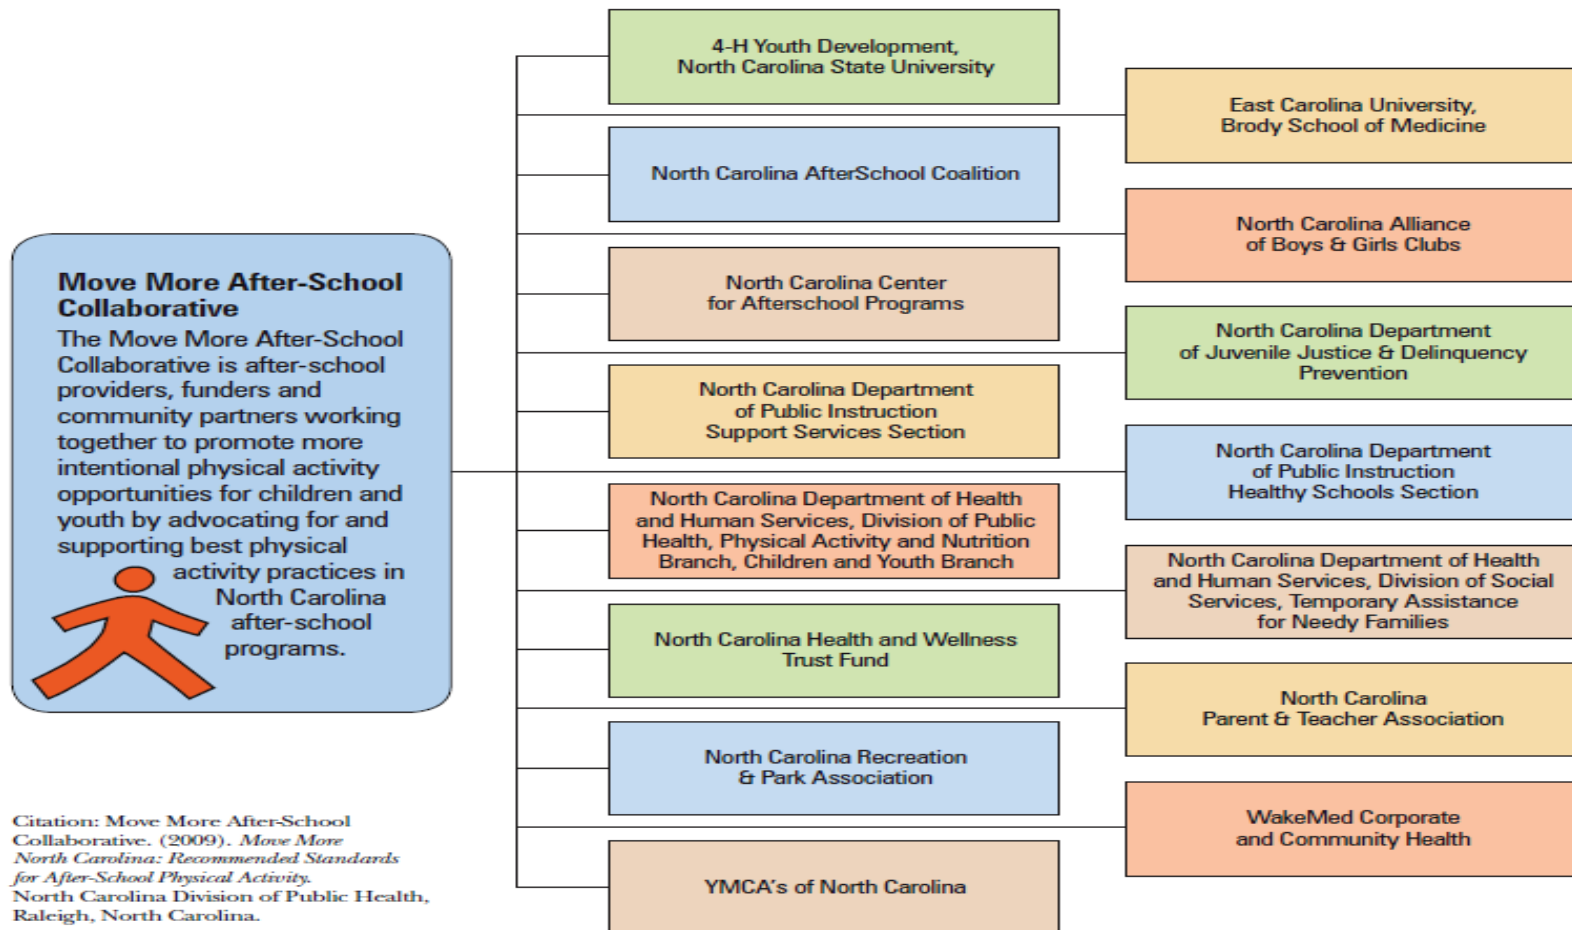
Move More After-School Collaborative

The Move More After-School Collaborative is after-school providers, funders and community partners working together to promote more intentional physical activity opportunities for children and youth by advocating for and supporting best physical activity practices in North Carolina after-school programs.

4-H Youth Development, North Carolina State University

North Carolina AfterSchool Coalition

North Carolina Center for Afterschool Programs

North Carolina Department of Public Instruction Support Services Section

North Carolina Department of Health and Human Services, Division of Public Health, Physical Activity and Nutrition Branch, Children and Youth Branch

North Carolina Health and Wellness Trust Fund

North Carolina Recreation & Park Association

YMCA's of North Carolina

East Carolina University, Brody School of Medicine

North Carolina Alliance of Boys & Girls Clubs

North Carolina Department of Juvenile Justice & Delinquency Prevention

North Carolina Department of Public Instruction Healthy Schools Section

North Carolina Department of Health and Human Services, Division of Social Services, Temporary Assistance for Needy Families

North Carolina Parent & Teacher Association

WakeMed Corporate and Community Health

Citation: Move More After-School Collaborative. (2009). *Move More North Carolina: Recommended Standards for After-School Physical Activity.* North Carolina Division of Public Health, Raleigh, North Carolina.